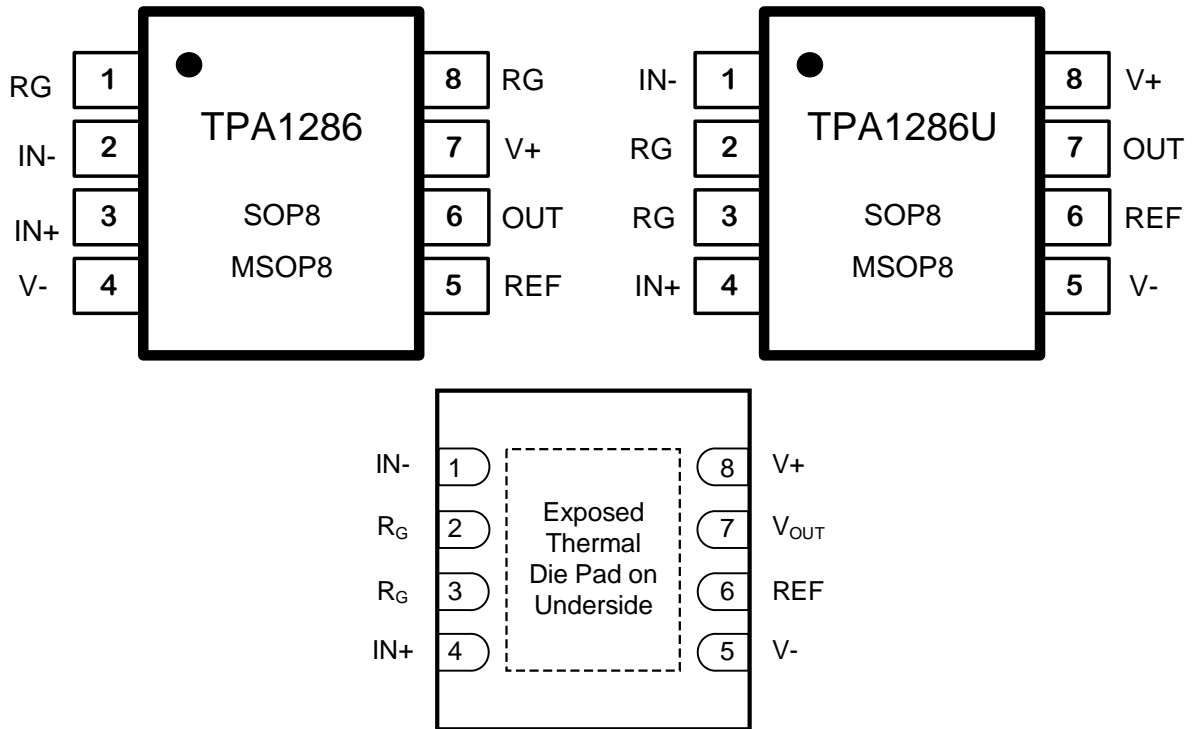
RG 1
IN- 2
IN+ 3
V- 4
TPA1286
SOP8
MSOP8
8 RG
7 V+
6 OUT
5 REF

IN- 1
RG 2
RG 3
IN+ 4
TPA1286U
SOP8
MSOP8
8 V+
7 OUT
6 REF
5 V-

IN- 1
$R_G$ 2
$R_G$ 3
IN+ 4
Exposed Thermal Die Pad on Underside
8 V+
7 $V_{OUT}$
6 REF
5 V-